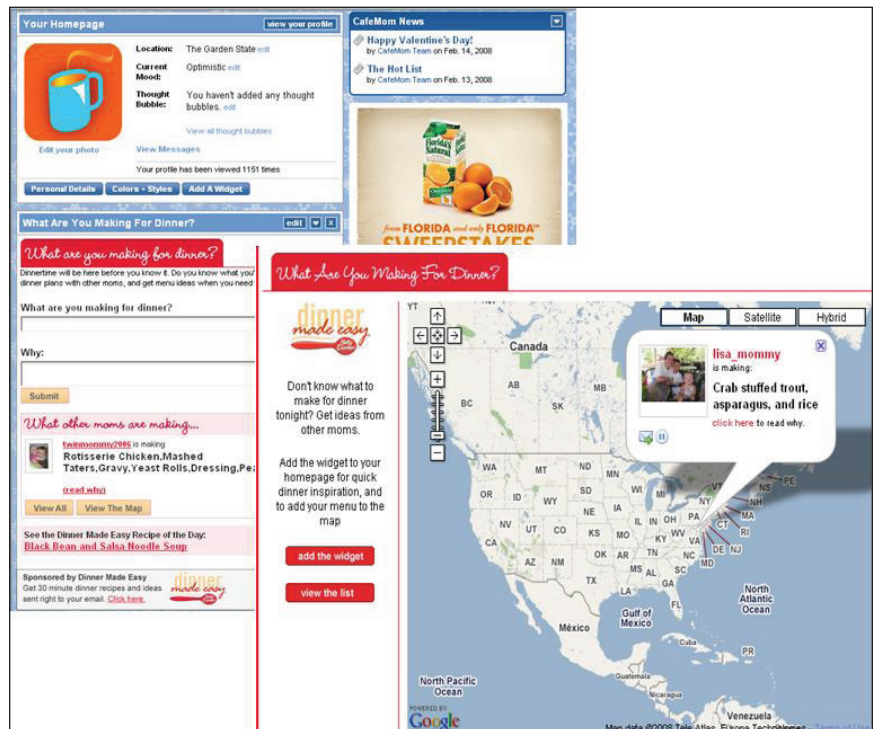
Your Homepage

view your profile

Location: The Garden State edit

Current Mood: Optimistic edit

Thought Bubble: You haven't added any thought bubbles. edit

View all thought bubbles

Edit your photo

View Messages

Your profile has been viewed 1151 times

Personal Details | Colors + Styles | Add A Widget

CafeMom News

Happy Valentine's Day!
by CafeMom Team on Feb. 14, 2008

The Hot List
by CafeMom Team on Feb. 13, 2008

Florida's Natural

from FLORIDA and only FLORIDA™ SWEEPSTAKES

What Are You Making For Dinner?

edit

What are you making for dinner?

Dinnertime will be here before you know it. Do you know what you' dinner plans with other moms, and get menu ideas when you need'

What are you making for dinner?

Why:

Submit

What other moms are making...

twinmommy2006 is making
Rotisserie Chicken,Mashed Taters,Gravy,Yeast Rolls,Dressing,Pea

(read why)

View All | View The Map

See the Dinner Made Easy Recipe of the Day:
Black Bean and Salsa Noodle Soup

Sponsored by Dinner Made Easy
Get 30 minute dinner recipes and ideas sent right to your email. Click here.

dinner made easy

What Are You Making For Dinner?

dinner made easy

Don't know what to make for dinner tonight? Get ideas from other moms.

Add the widget to your homepage for quick dinner inspiration, and to add your menu to the map

add the widget

view the list

Map | Satellite | Hybrid

YT

Canada

AB MB SK

WA MT ND MN OR ID SD WI NY NV WY NE IA UT CO KS MO IL IN OH PA CA AZ NM OK AR TN KY WV VA NC TX LA MS AL GA SC FL ME NH CT DE NJ MD PE

lisa_mommy
is making:
Crab stuffed trout, asparagus, and rice
click here to read why.

North Atlantic Ocean

Gulf of Mexico

México

North Pacific Ocean

Guatemala

Venezuela

POWERED BY Google

Map data ©2008 Tele Atlas, Europa Technologies - Terms of Use